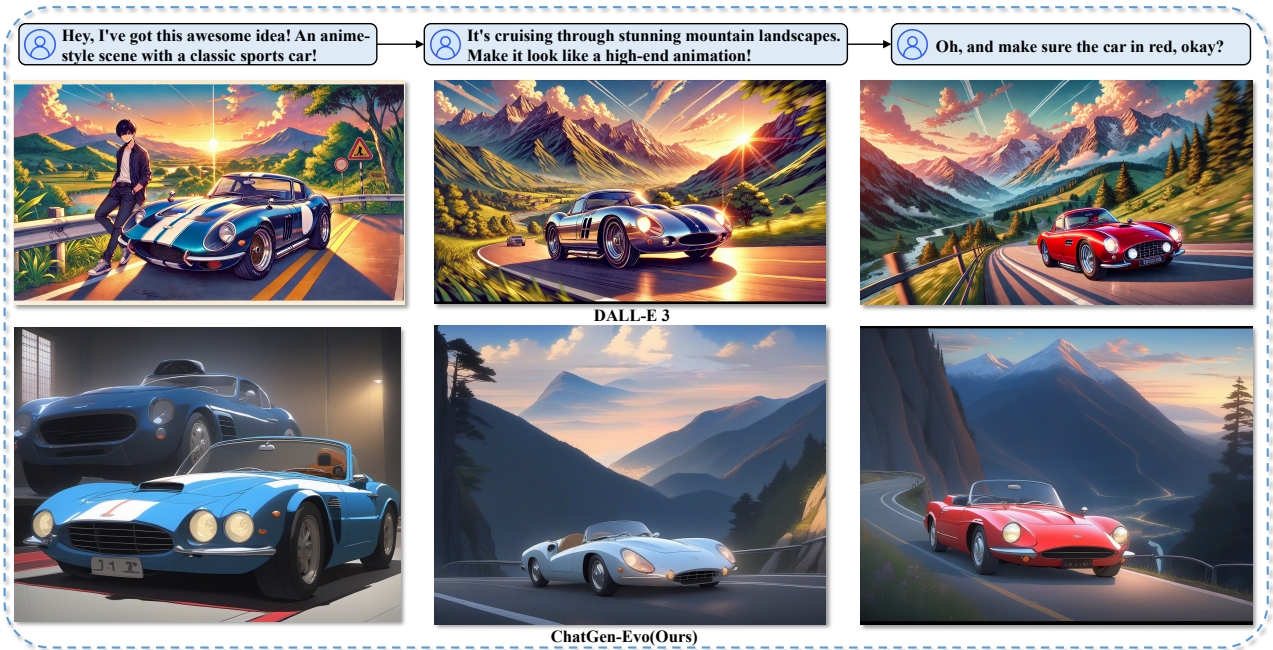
Hey, I've got this awesome idea! An anime-style scene with a classic sports car!

It's cruising through stunning mountain landscapes. Make it look like a high-end animation!

Oh, and make sure the car in red, okay?

DALL-E 3

ChatGen-Evo(Ours)